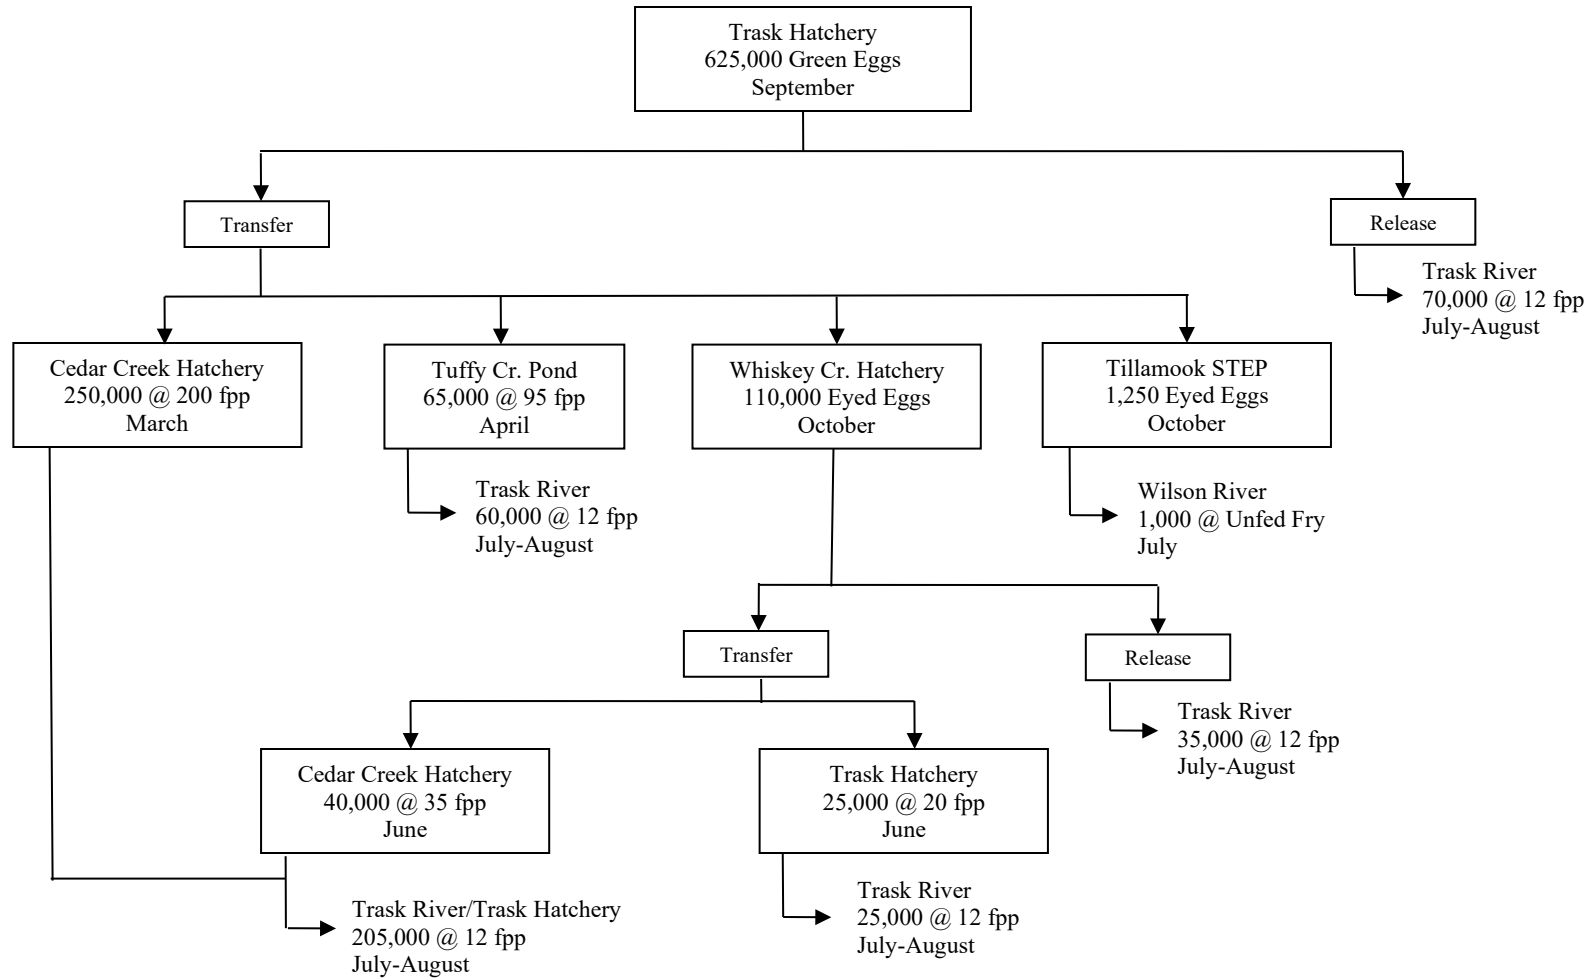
Trask Hatchery
625,000 Green Eggs
September

Transfer

Release

Trask River
70,000 @ 12 fpp
July-August

Cedar Creek Hatchery
250,000 @ 200 fpp
March

Tuffy Cr. Pond
65,000 @ 95 fpp
April

Whiskey Cr. Hatchery
110,000 Eyed Eggs
October

Tillamook STEP
1,250 Eyed Eggs
October

Trask River
60,000 @ 12 fpp
July-August

Wilson River
1,000 @ Unfed Fry
July

Transfer

Release

Trask River
35,000 @ 12 fpp
July-August

Cedar Creek Hatchery
40,000 @ 35 fpp
June

Trask Hatchery
25,000 @ 20 fpp
June

Trask River/Trask Hatchery
205,000 @ 12 fpp
July-August

Trask River
25,000 @ 12 fpp
July-August